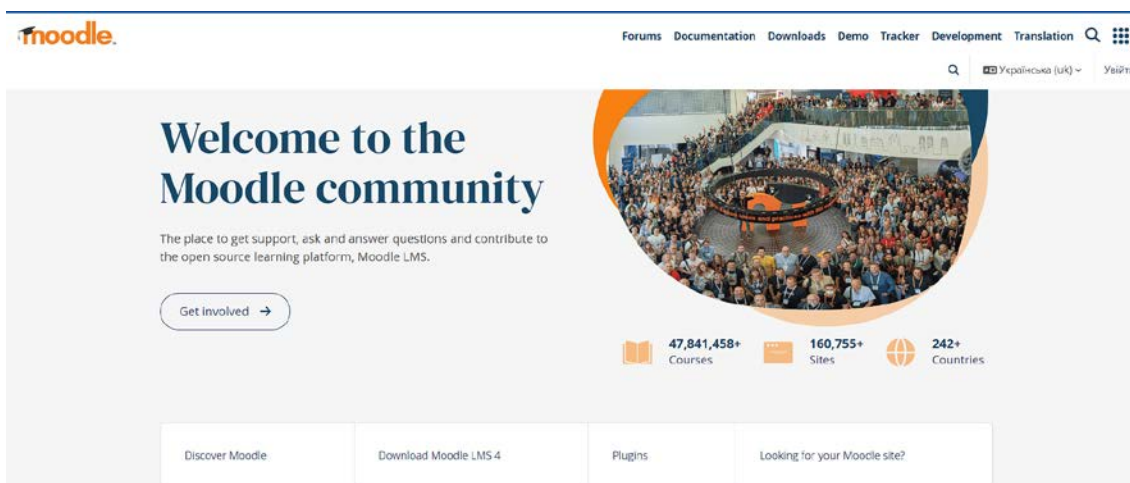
moodle

Forums Documentation Downloads Demo Tracker Development Translation

Українська (uk) Увійт

Welcome to the Moodle community

The place to get support, ask and answer questions and contribute to the open source learning platform, Moodle LMS.

Get involved →

47,841,458+ Courses

160,755+ Sites

242+ Countries

Discover Moodle

Download Moodle LMS 4

Plugins

Looking for your Moodle site?